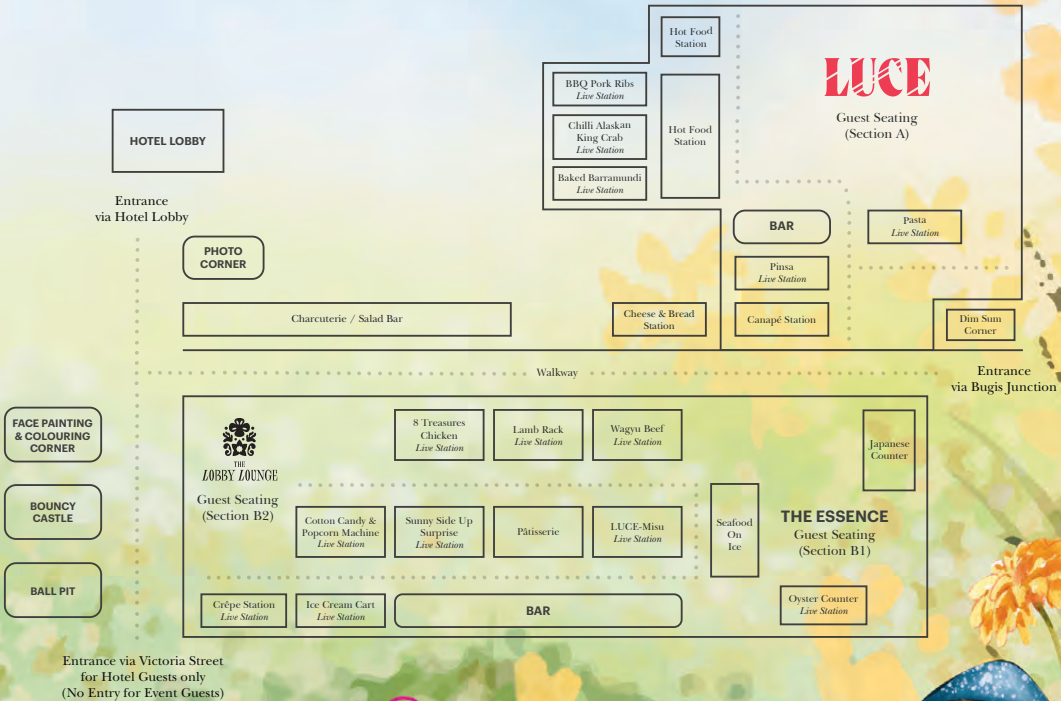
HOTEL LOBBY

Entrance via Hotel Lobby

PHOTO CORNER

Charcuterie / Salad Bar

Hot Food Station

BBQ Pork Ribs
Live Station

Chilli Alaskan King Crab
Live Station

Baked Barramundi
Live Station

Hot Food Station

LUCE
Guest Seating (Section A)

BAR

Pasta
Live Station

Pinsa
Live Station

Cheese & Bread Station

Canapé Station

Dim Sum Corner

Walkway

Entrance via Bugis Junction

FACE PAINTING & COLOURING CORNER

BOUNCY CASTLE

BALL PIT

THE LOBBY LOUNGE
Guest Seating (Section B2)

8 Treasures Chicken
Live Station

Lamb Rack
Live Station

Wagyu Beef
Live Station

Japanese Counter

Cotton Candy & Popcorn Machine
Live Station

Sunny Side Up Surprise
Live Station

Pâtisserie

LUCE-Misu
Live Station

Seafood On Ice

THE ESSENCE
Guest Seating (Section B1)

Crêpe Station
Live Station

Ice Cream Cart
Live Station

BAR

Oyster Counter
Live Station

Entrance via Victoria Street for Hotel Guests only (No Entry for Event Guests)